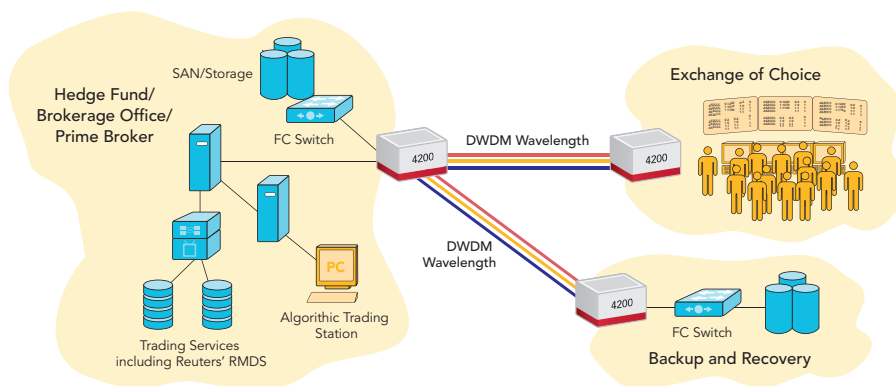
SAN/Storage

Hedge Fund/
Brokerage Office/
Prime Broker

FC Switch

4200

DWDM Wavelength

4200

Exchange of Choice

PC

DWDM
Wavelength

Trading Services
including Reuters' RMDS

Algorithic Trading
Station

4200

FC Switch

Backup and Recovery